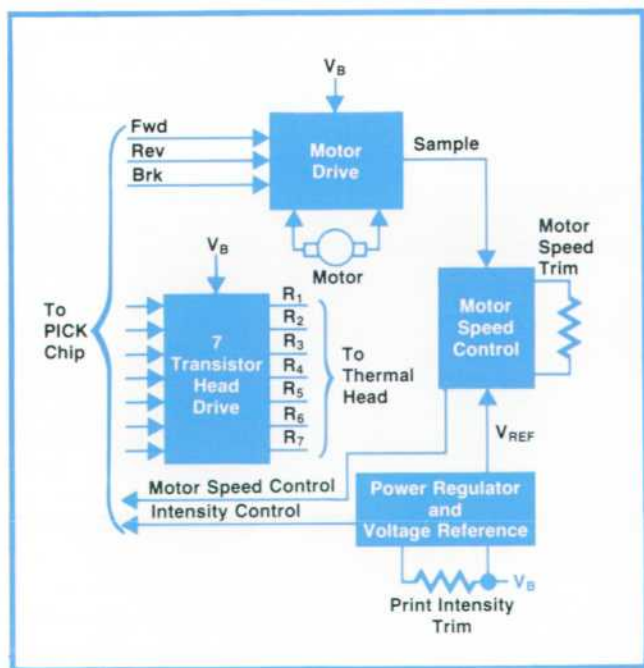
$V_B$

Fwd

Rev

Brk

Motor Drive

Sample

Motor

Motor Speed Trim

$V_B$

To PICK Chip

7 Transistor Head Drive

$R_1$

$R_2$

$R_3$

$R_4$

$R_5$

$R_6$

$R_7$

To Thermal Head

Motor Speed Control

$V_{REF}$

Motor Speed Control

Intensity Control

Power Regulator and Voltage Reference

$V_B$

Print Intensity Trim